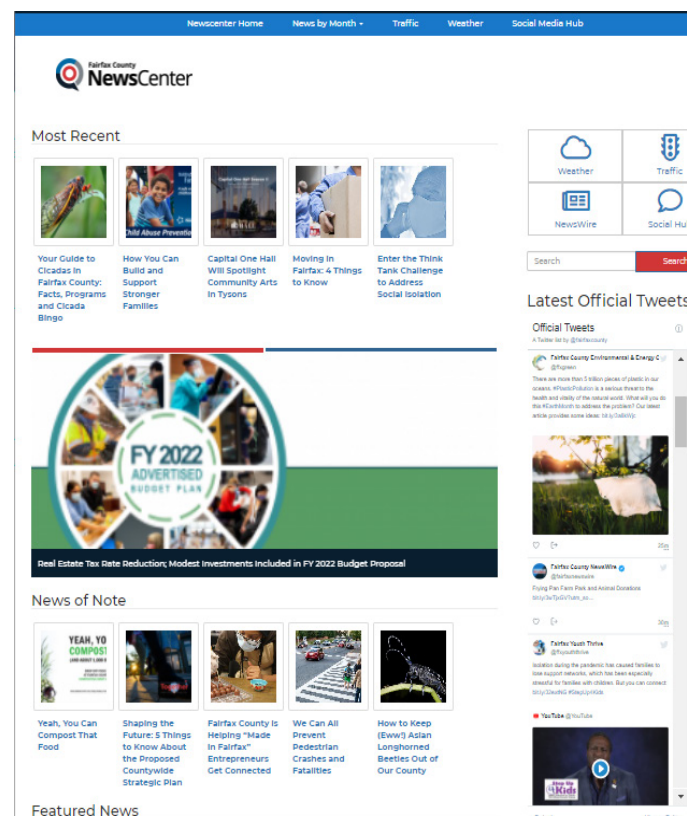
Newscenter Home News by Month ▾ Traffic Weather Social Media Hub

Fairfax County NewsCenter

Most Recent

Your Guide to Cicadas in Fairfax County: Facts, Programs and Cicada Bingo

Child Abuse Prevention

How You Can Build and Support Stronger Families

Capital One Hall Will Spotlight Community Arts in Tysons

Moving in Fairfax: 4 Things to Know

Enter the Think Tank Challenge to Address Social Isolation

FY 2022 ADVERTISED BUDGET PLAN

Real Estate Tax Rate Reduction; Modest Investments Included in FY 2022 Budget Proposal

News of Note

YEAH, YO COMPOST

Yeah, You Can Compost That Food

Shaping the Future: 5 Things to Know About the Proposed Countywide Strategic Plan

Fairfax County Is Helping "Made In Fairfax" Entrepreneurs Get Connected

We Can All Prevent Pedestrian Crashes and Fatalities

How to Keep (Eww!) Asian Longhorned Beetles Out of Our County

Featured News

Weather

Traffic

NewsWire

Social Hu

Search

Search

Latest Official Tweets

Official Tweets

A Twitter list by @fairfaxcounty

Fairfax County Environmental & Energy C
@ffxgreen

There are more than 5 trillion pieces of plastic in our oceans. #PlasticPollution is a serious threat to the health and vitality of the natural world. What will you do this #EarthMonth to address the problem? Our latest article provides some ideas: bit.ly/3aBbVp

Fairfax County NewsWire
@fairfaxnewswire

Frying Pan Farm Park and Animal Donations
bit.ly/3eTpGV7uhh_so...

Fairfax Youth Thrive
@ffxyouththrive

Isolation during the pandemic has caused families to lose support networks, which has been especially stressful for families with children. But you can connect bit.ly/3ZeuhNG #StepUp4Kids

YouTube @YouTube

Step Up 4 Kids